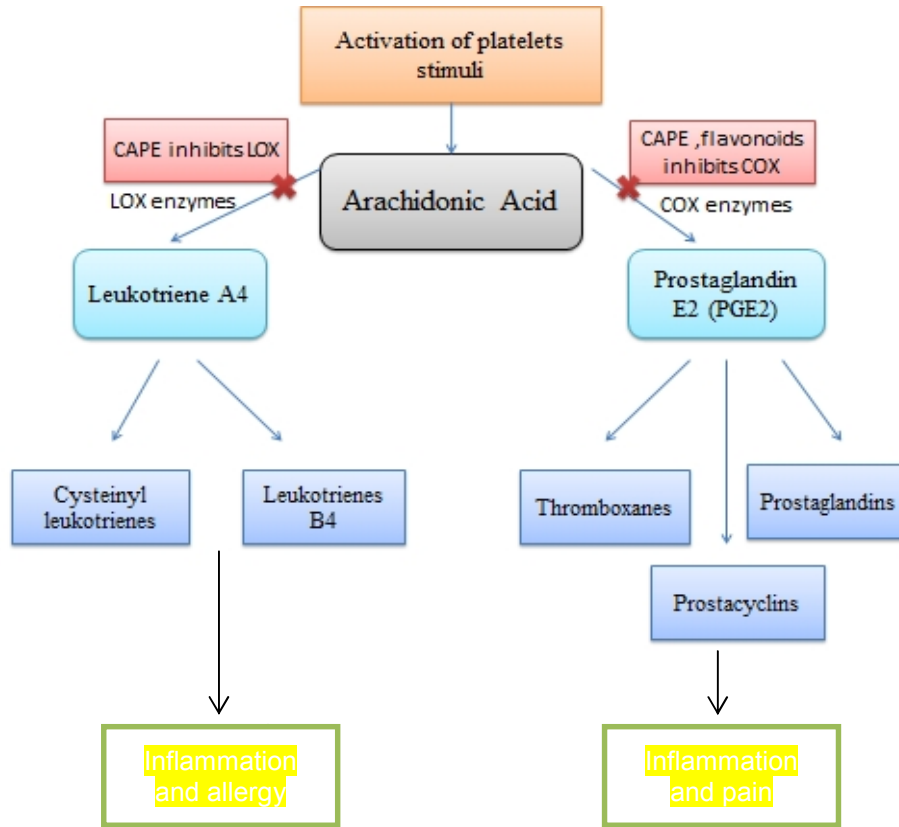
Activation of platelets stimuli

CAPE inhibits LOX

LOX enzymes

Arachidonic Acid

CAPE ,flavonoids inhibits COX

COX enzymes

Leukotriene A4

Prostaglandin E2 (PGE2)

Cysteinyl leukotrienes

Leukotrienes B4

Thromboxanes

Prostaglandins

Prostacyclins

Inflammation and allergy

Inflammation and pain